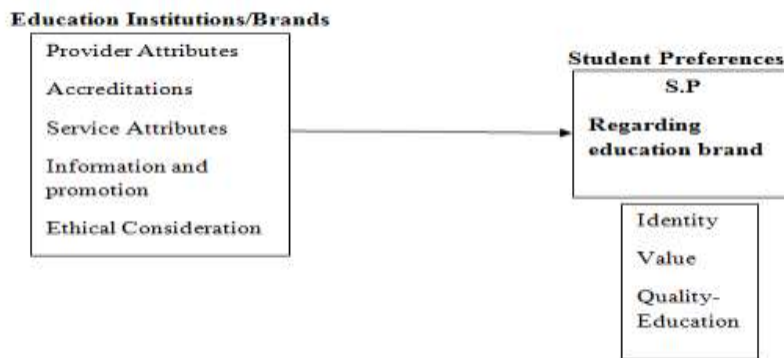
Education Institutions/Brands

Provider Attributes

Accreditations

Service Attributes

Information and promotion

Ethical Consideration

Student Preferences

S.P

Regarding education brand

Identity

Value

Quality-Education